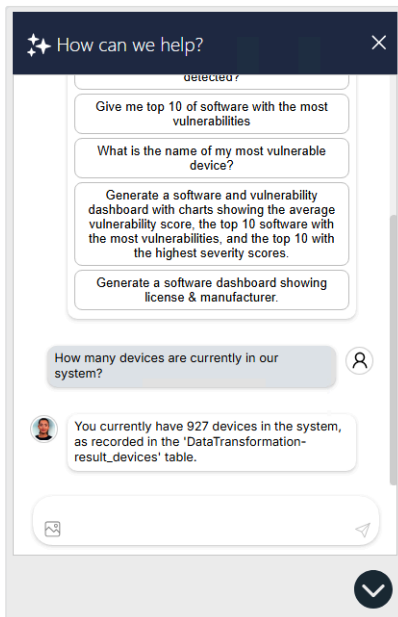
How can we help?

detected?

Give me top 10 of software with the most vulnerabilities

What is the name of my most vulnerable device?

Generate a software and vulnerability dashboard with charts showing the average vulnerability score, the top 10 software with the most vulnerabilities, and the top 10 with the highest severity scores.

Generate a software dashboard showing license & manufacturer.

How many devices are currently in our system?

You currently have 927 devices in the system, as recorded in the 'DataTransformation-result_devices' table.